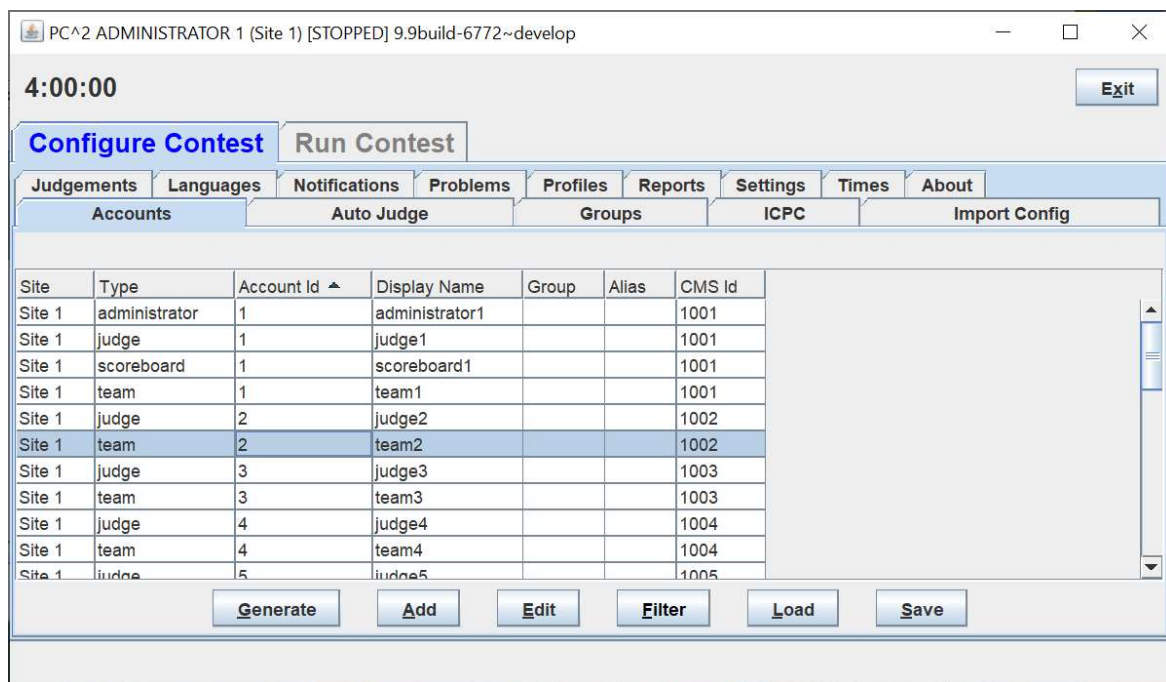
PC^2 ADMINISTRATOR 1 (Site 1) [STOPPED] 9.9build-6772~develop

4:00:00

Exit

Configure Contest Run Contest

Judgements Languages Notifications Problems Profiles Reports Settings Times About

Accounts Auto Judge Groups ICPC Import Config

| Site | Type | Account Id | Display Name | Group | Alias | CMS Id |
|---|---|---|---|---|---|---|
| Site 1 | administrator | 1 | administrator1 | | | 1001 |
| Site 1 | judge | 1 | judge1 | | | 1001 |
| Site 1 | scoreboard | 1 | scoreboard1 | | | 1001 |
| Site 1 | team | 1 | team1 | | | 1001 |
| Site 1 | judge | 2 | judge2 | | | 1002 |
| Site 1 | team | 2 | team2 | | | 1002 |
| Site 1 | judge | 3 | judge3 | | | 1003 |
| Site 1 | team | 3 | team3 | | | 1003 |
| Site 1 | judge | 4 | judge4 | | | 1004 |
| Site 1 | team | 4 | team4 | | | 1004 |
| Site 1 | judge | 5 | judge5 | | | 1005 |

Generate Add Edit Filter Load Save